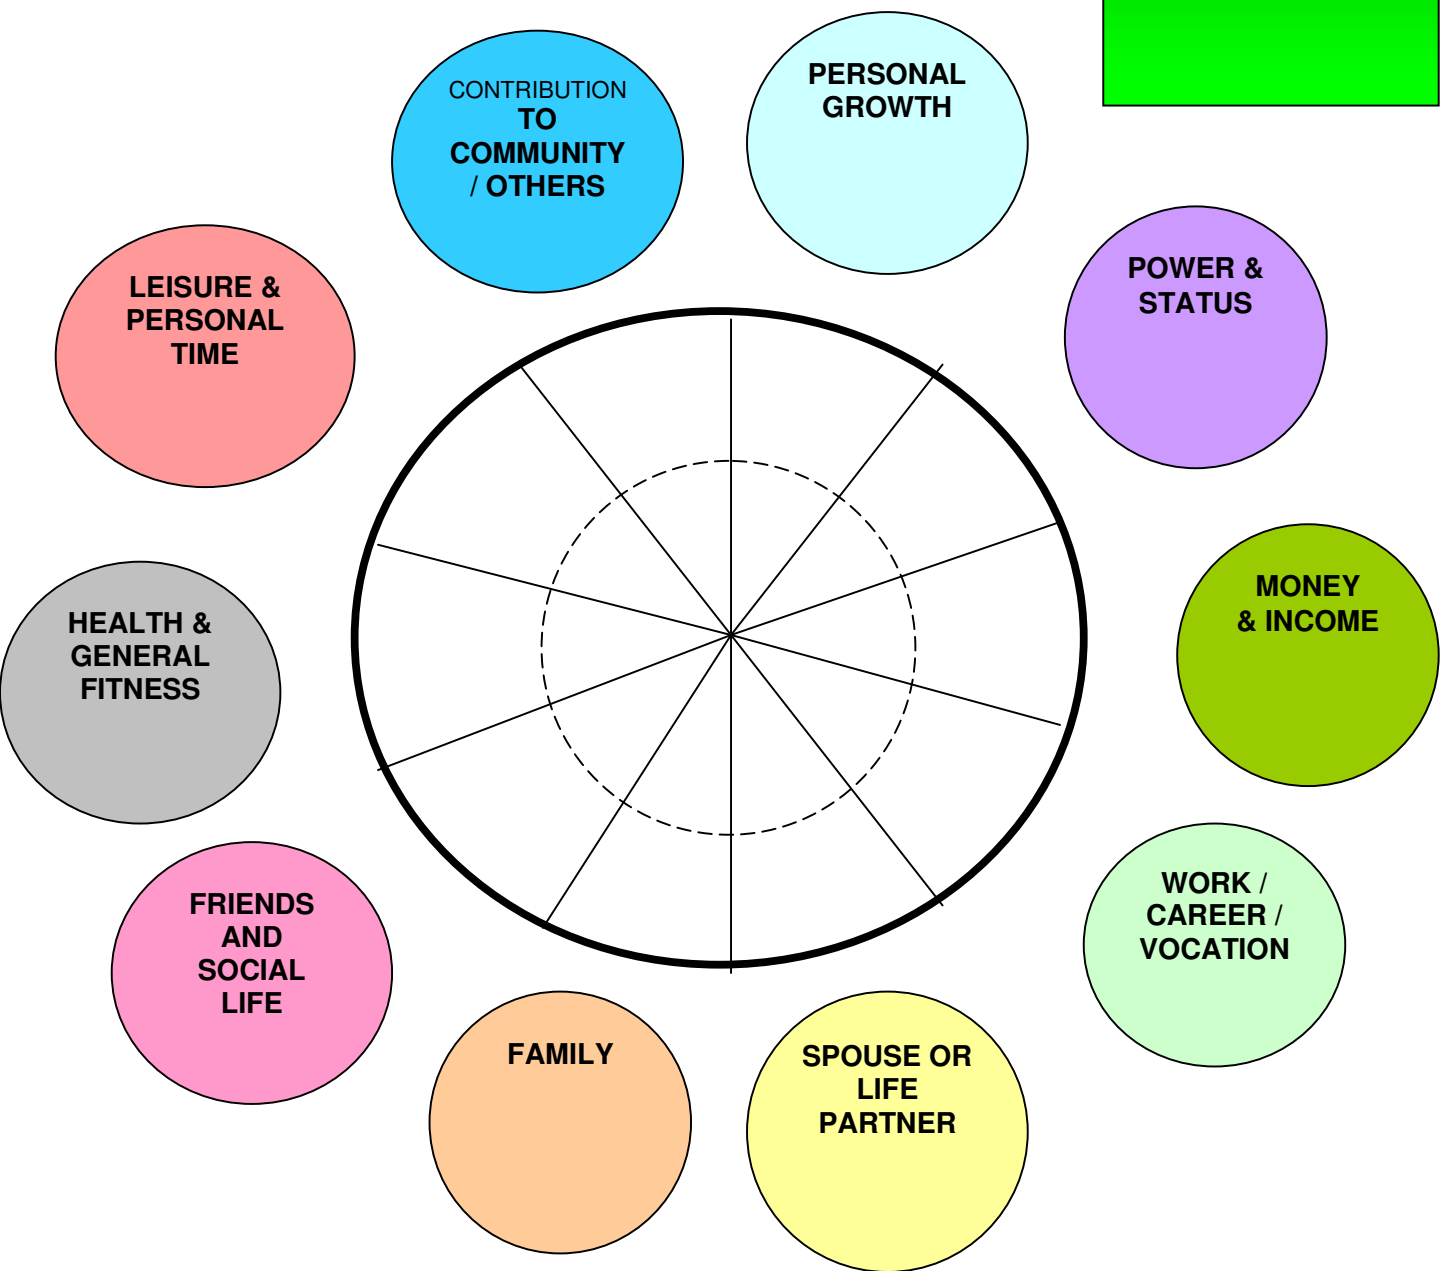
CONTRIBUTION TO COMMUNITY / OTHERS

PERSONAL GROWTH

POWER & STATUS

MONEY & INCOME

WORK / CAREER / VOCATION

SPOUSE OR LIFE PARTNER

FAMILY

FRIENDS AND SOCIAL LIFE

HEALTH & GENERAL FITNESS

LEISURE & PERSONAL TIME